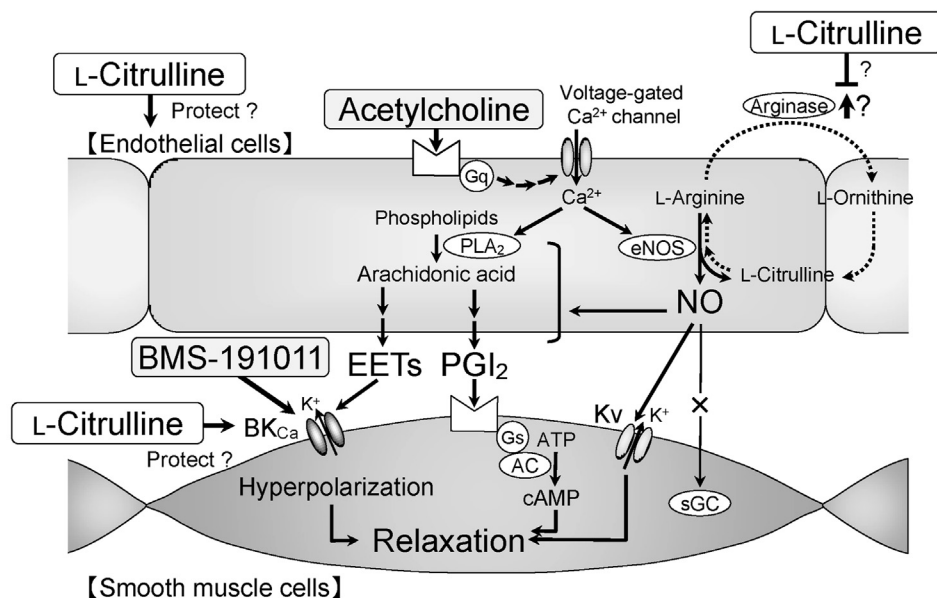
L-Citrulline

?

Arginase ?

L-Citrulline

Protect ?

Acetylcholine

Voltage-gated $Ca^{2+}$ channel

【Endothelial cells】

Gq

$Ca^{2+}$

L-Arginine

L-Ornithine

Phospholipids

$PLA_2$

eNOS

Arachidonic acid

L-Citrulline

NO

BMS-191011

EETs

$PGI_2$

$K^+$

Kv

$K^+$

L-Citrulline

$BK_{Ca}$

Protect ?

Gs

ATP

AC

Hyperpolarization

cAMP

sGC

Relaxation

【Smooth muscle cells】